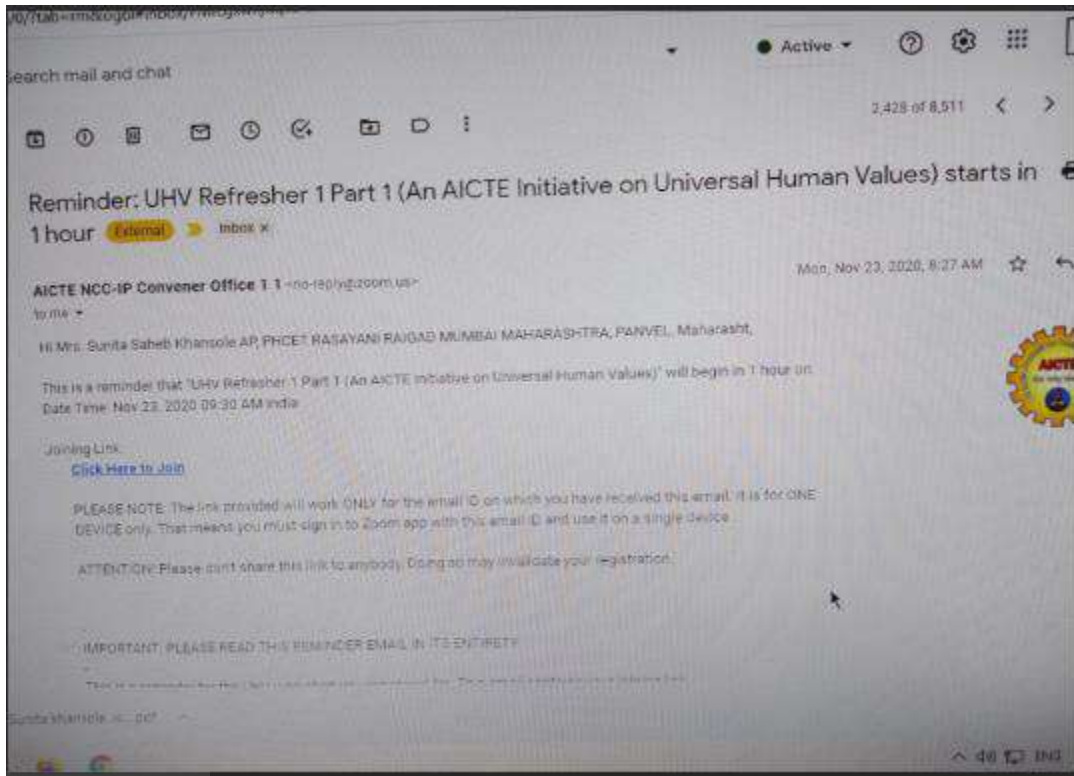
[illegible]/?tab=rm&ogbl#inbox/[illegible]

earch mail and chat

Active

2,428 of 8,511

Reminder: UHV Refresher 1 Part 1 (An AICTE Initiative on Universal Human Values) starts in 1 hour External Inbox ×

AICTE NCC-IP Convener Office 1 1 <no-reply@zoom.us>

to me

Mon, Nov 23, 2020, 8:27 AM

Hi Mrs. Sunita Saheb Khansole AP, PHCET RASAYANI RAIGAD MUMBAI MAHARASHTRA, PANVEL, Maharasht,

This is a reminder that "UHV Refresher 1 Part 1 (An AICTE Initiative on Universal Human Values)" will begin in 1 hour on:
Date Time: Nov 23, 2020 09:30 AM India

Joining Link:
Click Here to Join

PLEASE NOTE: The link provided will work ONLY for the email ID on which you have received this email. It is for ONE DEVICE only. That means you must sign in to Zoom app with this email ID and use it on a single device.

ATTENTION: Please don't share this link to anybody. Doing so may invalidate your registration.

IMPORTANT: PLEASE READ THIS REMINDER EMAIL IN ITS ENTIRETY

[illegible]

AICTE

Sunita khansole ....pdf

ENG